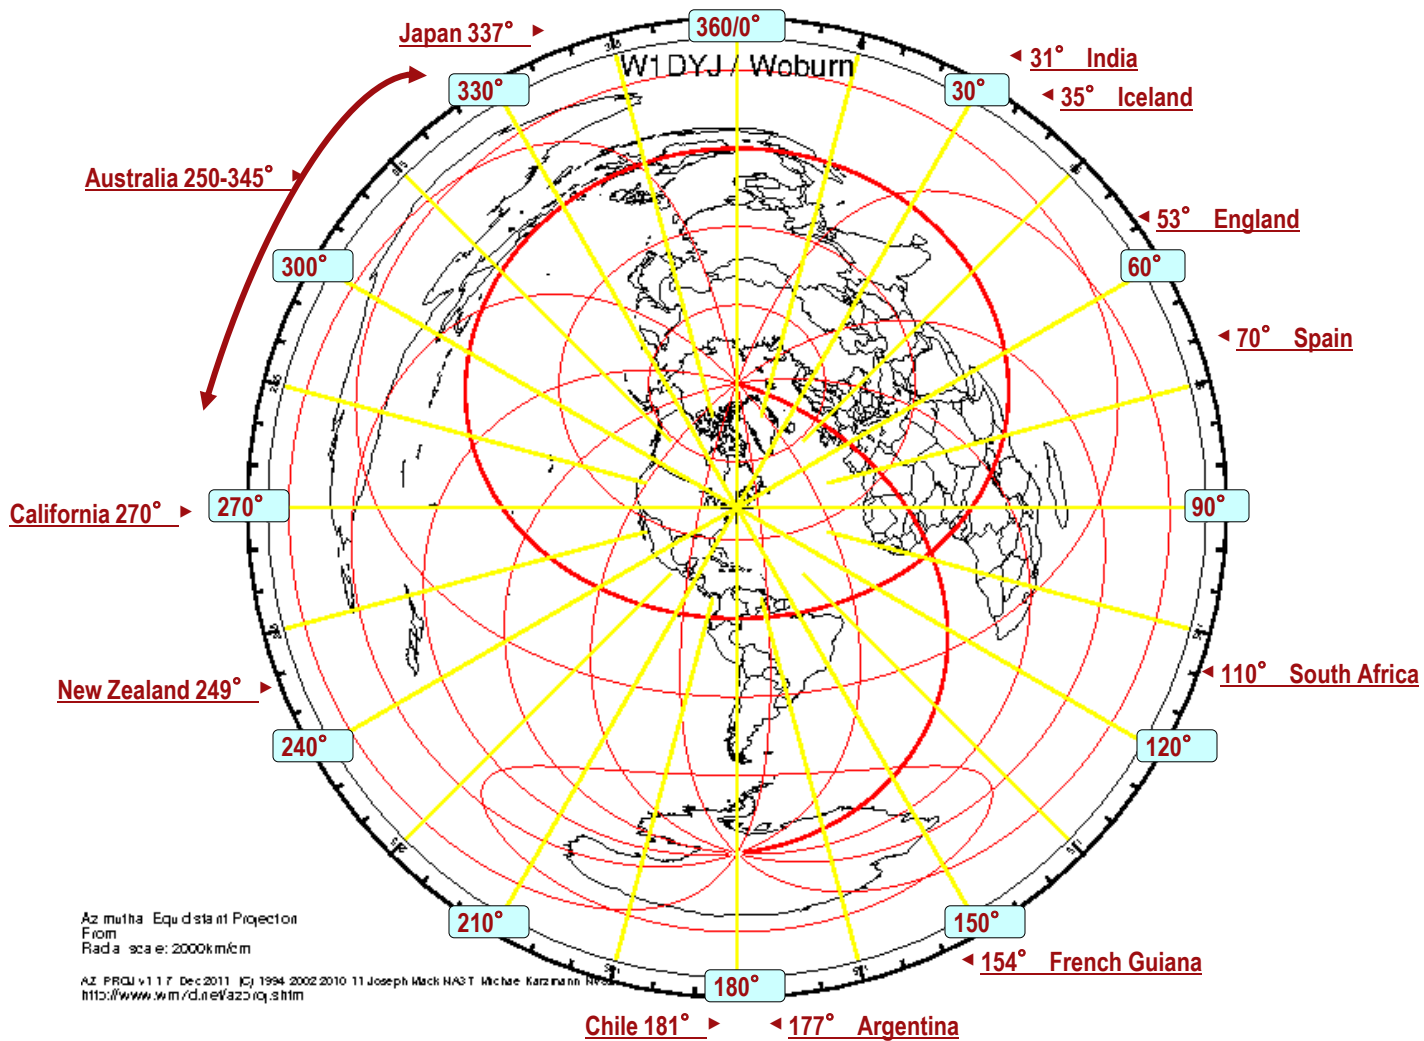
Japan 337°

360/0°

W1 DYJ / Woburn

31° India

35° Iceland

330°

30°

Australia 250-345°

53° England

300°

60°

70° Spain

California 270°

270°

90°

New Zealand 249°

110° South Africa

240°

120°

210°

150°

154° French Guiana

180°

Chile 181°

177° Argentina

Azimuthal Equidistant Projection
From
Radial scale: 2000km/cm

AZ PROJ v1.1.7 Dec 2011 (C) 1994 2002 2010 11 Joseph Mack NA3T Michael Kerzmann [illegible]
http://www.wm7d.net/azproj.shtml